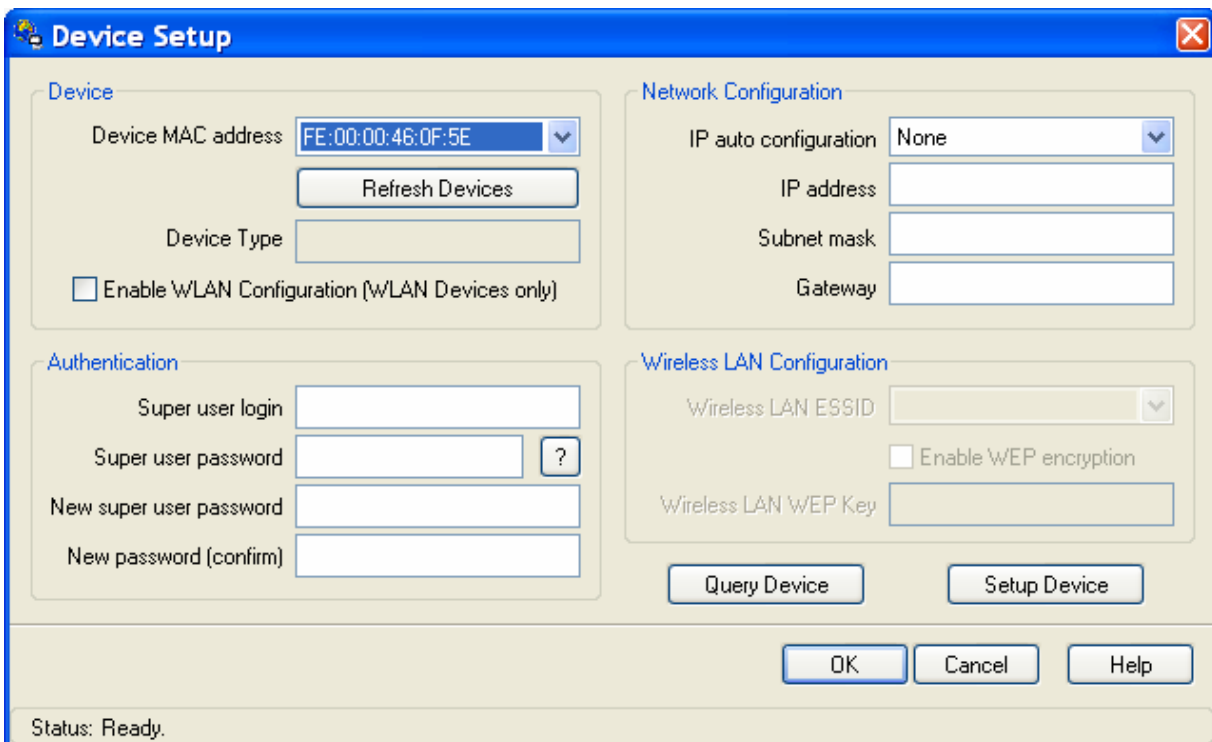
Device Setup

Device

Device MAC address FE:00:00:46:0F:5E

Refresh Devices

Device Type

Enable WLAN Configuration (WLAN Devices only)

Authentication

Super user login

Super user password ?

New super user password

New password (confirm)

Network Configuration

IP auto configuration None

IP address

Subnet mask

Gateway

Wireless LAN Configuration

Wireless LAN ESSID

Enable WEP encryption

Wireless LAN WEP Key

Query Device

Setup Device

OK

Cancel

Help

Status: Ready.